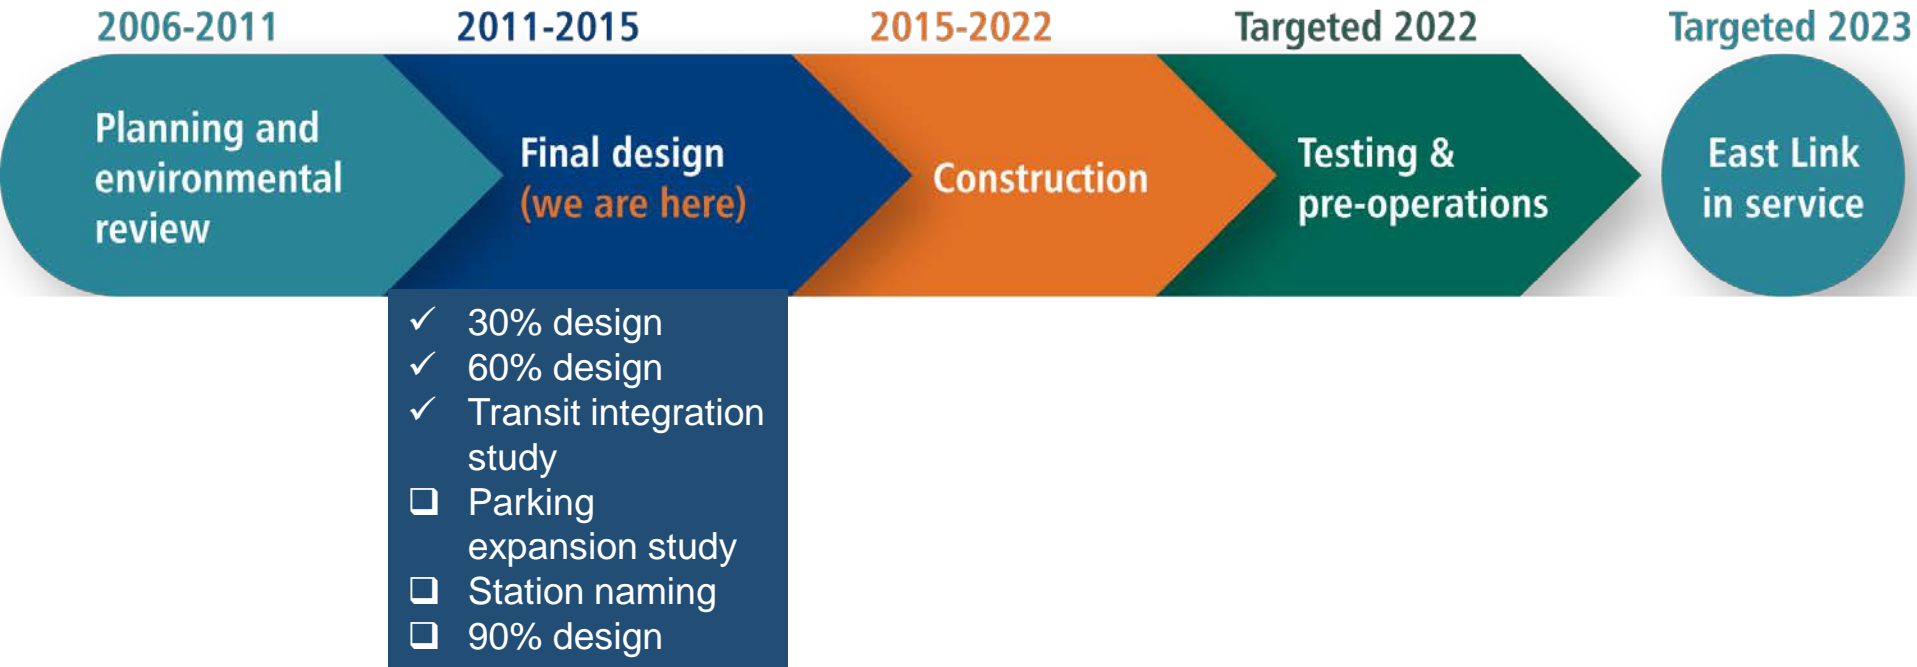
2006-2011

Planning and environmental review

2011-2015

Final design (we are here)

2015-2022

Construction

Targeted 2022

Testing & pre-operations

Targeted 2023

East Link in service

✓ 30% design
✓ 60% design
✓ Transit integration study
❑ Parking expansion study
❑ Station naming
❑ 90% design